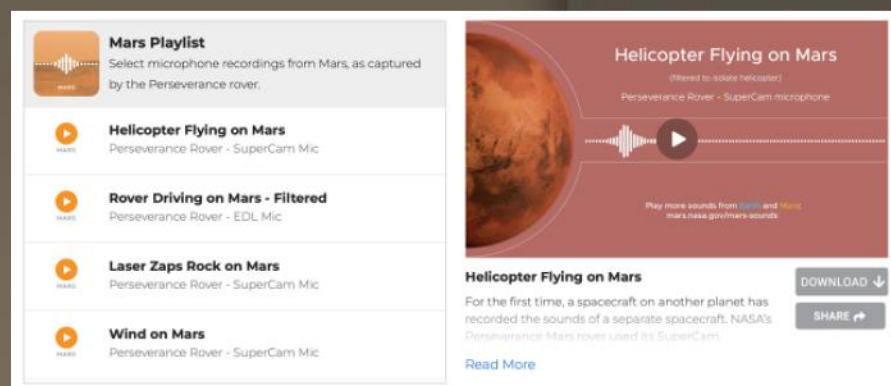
MARS

Mars Playlist
Select microphone recordings from Mars, as captured by the Perseverance rover.

MARS
Helicopter Flying on Mars
Perseverance Rover - SuperCam Mic

MARS
Rover Driving on Mars - Filtered
Perseverance Rover - EDL Mic

MARS
Laser Zaps Rock on Mars
Perseverance Rover - SuperCam Mic

MARS
Wind on Mars
Perseverance Rover - SuperCam Mic

Helicopter Flying on Mars
(filtered to isolate helicopter)
Perseverance Rover - SuperCam microphone

Play more sounds from Earth and Mars
mars.nasa.gov/mars-sounds

Helicopter Flying on Mars
For the first time, a spacecraft on another planet has recorded the sounds of a separate spacecraft. NASA's Perseverance Mars rover used its SuperCam

Read More

DOWNLOAD
SHARE